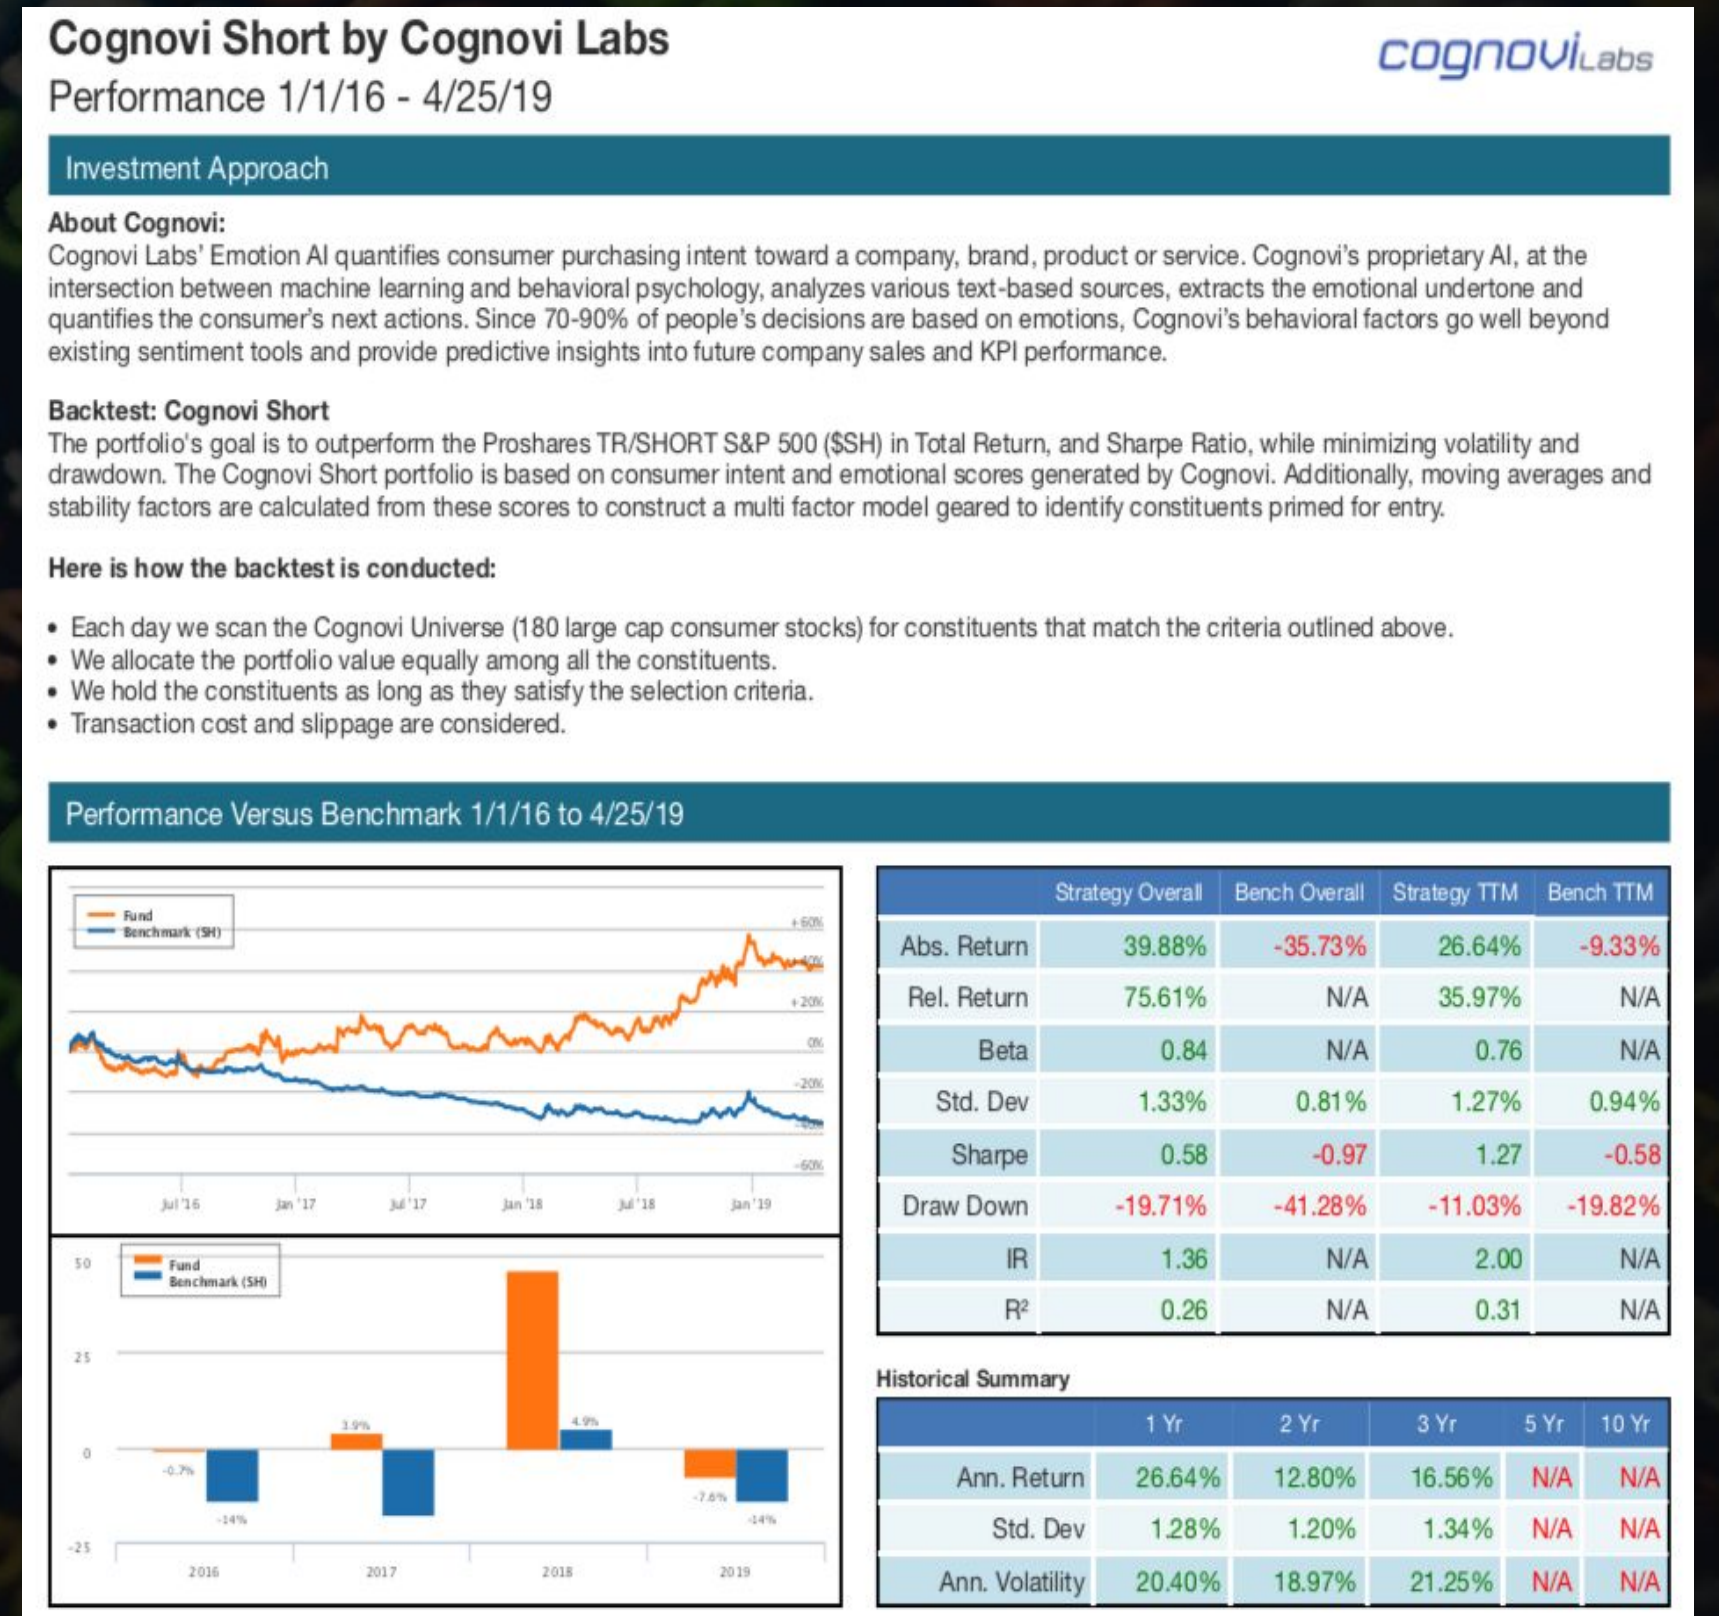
Cognovi Short by Cognovi Labs
Performance 1/1/16 - 4/25/19

cognoviLabs

Investment Approach

About Cognovi:
Cognovi Labs' Emotion AI quantifies consumer purchasing intent toward a company, brand, product or service. Cognovi's proprietary AI, at the intersection between machine learning and behavioral psychology, analyzes various text-based sources, extracts the emotional undertone and quantifies the consumer's next actions. Since 70-90% of people's decisions are based on emotions, Cognovi's behavioral factors go well beyond existing sentiment tools and provide predictive insights into future company sales and KPI performance.

Backtest: Cognovi Short
The portfolio's goal is to outperform the Proshares TR/SHORT S&P 500 ($SH) in Total Return, and Sharpe Ratio, while minimizing volatility and drawdown. The Cognovi Short portfolio is based on consumer intent and emotional scores generated by Cognovi. Additionally, moving averages and stability factors are calculated from these scores to construct a multi factor model geared to identify constituents primed for entry.

Here is how the backtest is conducted:

• Each day we scan the Cognovi Universe (180 large cap consumer stocks) for constituents that match the criteria outlined above.
• We allocate the portfolio value equally among all the constituents.
• We hold the constituents as long as they satisfy the selection criteria.
• Transaction cost and slippage are considered.

Performance Versus Benchmark 1/1/16 to 4/25/19

Fund
Benchmark (SH)
+60%
+40%
+20%
0%
-20%
-40%
-60%
Jul '16
Jan '17
Jul '17
Jan '18
Jul '18
Jan '19

50
25
0
-25
Fund
Benchmark (SH)
-0.7%
-14%
3.9%
4.9%
-7.6%
-14%
2016
2017
2018
2019

| | Strategy Overall | Bench Overall | Strategy TTM | Bench TTM |
|---|---|---|---|---|
| Abs. Return | 39.88% | -35.73% | 26.64% | -9.33% |
| Rel. Return | 75.61% | N/A | 35.97% | N/A |
| Beta | 0.84 | N/A | 0.76 | N/A |
| Std. Dev | 1.33% | 0.81% | 1.27% | 0.94% |
| Sharpe | 0.58 | -0.97 | 1.27 | -0.58 |
| Draw Down | -19.71% | -41.28% | -11.03% | -19.82% |
| IR | 1.36 | N/A | 2.00 | N/A |
| R² | 0.26 | N/A | 0.31 | N/A |

Historical Summary

| | 1 Yr | 2 Yr | 3 Yr | 5 Yr | 10 Yr |
|---|---|---|---|---|---|
| Ann. Return | 26.64% | 12.80% | 16.56% | N/A | N/A |
| Std. Dev | 1.28% | 1.20% | 1.34% | N/A | N/A |
| Ann. Volatility | 20.40% | 18.97% | 21.25% | N/A | N/A |